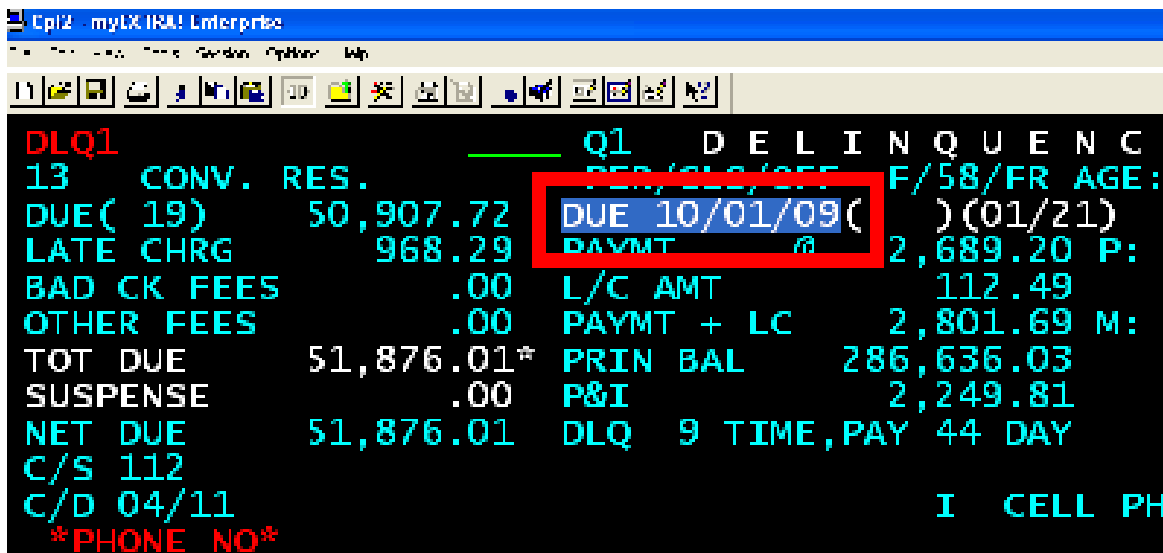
Cpl2 myEXTRA! Enterprise
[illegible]

DLQ1 Q1 D E L I N Q U E N C
13 CONV. RES. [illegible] F/58/FR AGE:
DUE( 19) 50,907.72 DUE 10/01/09( )(01/21)
LATE CHRG 968.29 PAYMT @ 2,689.20 P:
BAD CK FEES .00 L/C AMT 112.49
OTHER FEES .00 PAYMT + LC 2,801.69 M:
TOT DUE 51,876.01* PRIN BAL 286,636.03
SUSPENSE .00 P&I 2,249.81
NET DUE 51,876.01 DLQ 9 TIME,PAY 44 DAY
C/S 112
C/D 04/11 I CELL PH
*PHONE NO*